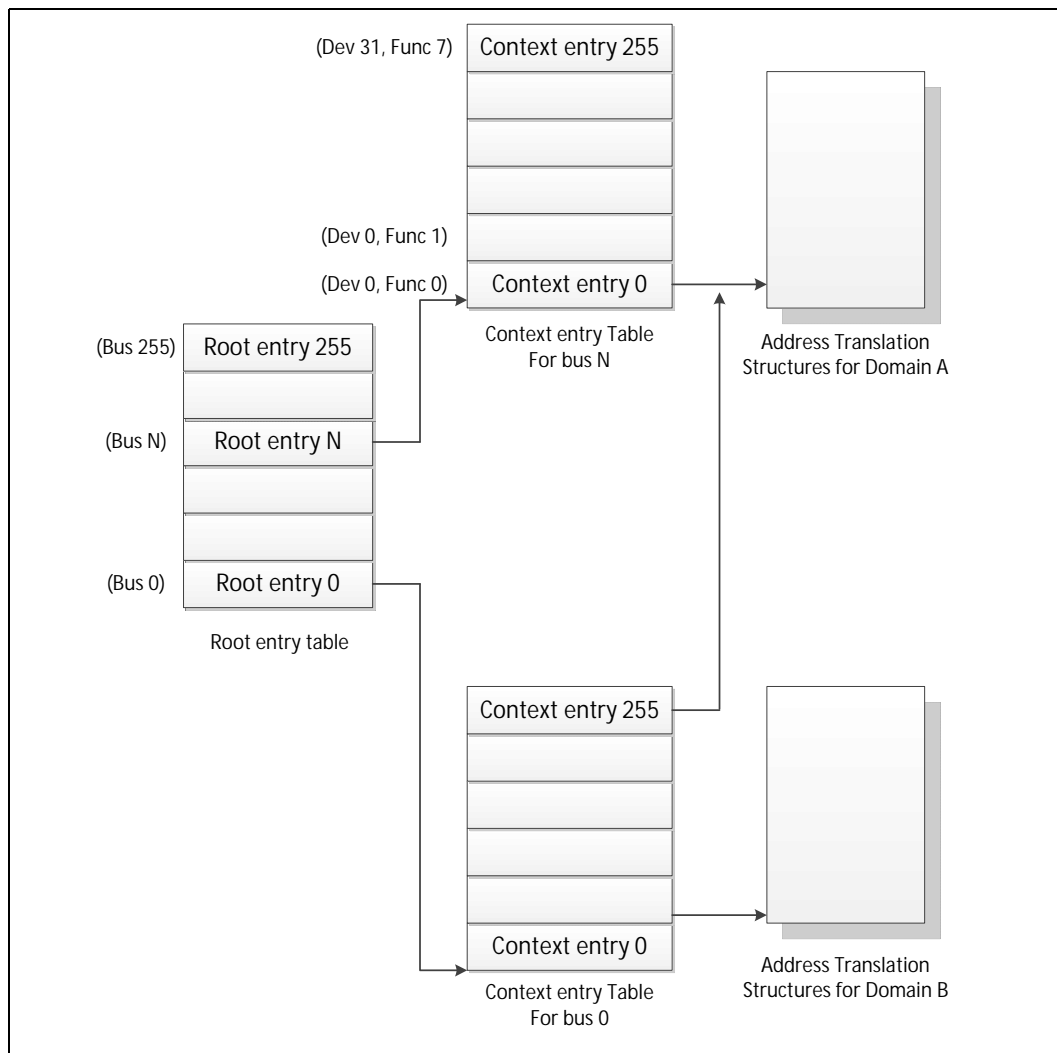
(Dev 31, Func 7) Context entry 255

(Dev 0, Func 1)

(Dev 0, Func 0) Context entry 0

Context entry Table For bus N

Address Translation Structures for Domain A

(Bus 255) Root entry 255

(Bus N) Root entry N

(Bus 0) Root entry 0

Root entry table

Context entry 255

Context entry 0

Context entry Table For bus 0

Address Translation Structures for Domain B